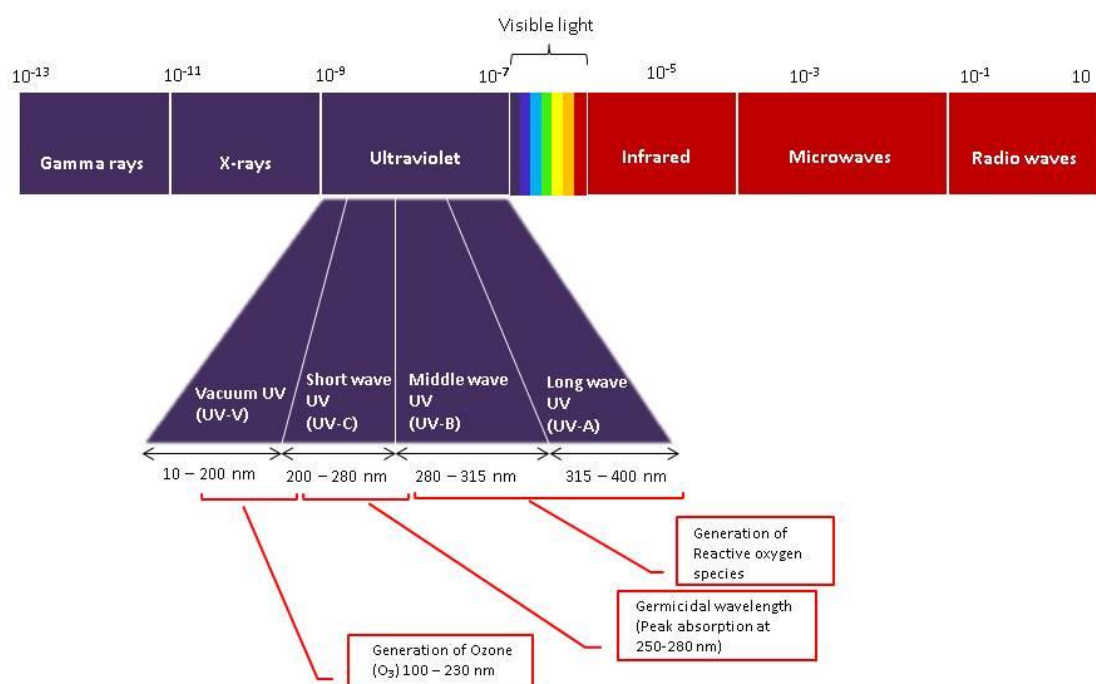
Visible light

$10^{-13}$ $10^{-11}$ $10^{-9}$ $10^{-7}$ $10^{-5}$ $10^{-3}$ $10^{-1}$ 10

Gamma rays
X-rays
Ultraviolet
Infrared
Microwaves
Radio waves

Vacuum UV (UV-V)
Short wave UV (UV-C)
Middle wave UV (UV-B)
Long wave UV (UV-A)

10 – 200 nm
200 – 280 nm
280 – 315 nm
315 – 400 nm

Generation of Reactive oxygen species

Germicidal wavelength (Peak absorption at 250-280 nm)

Generation of Ozone ($O_3$) 100 – 230 nm